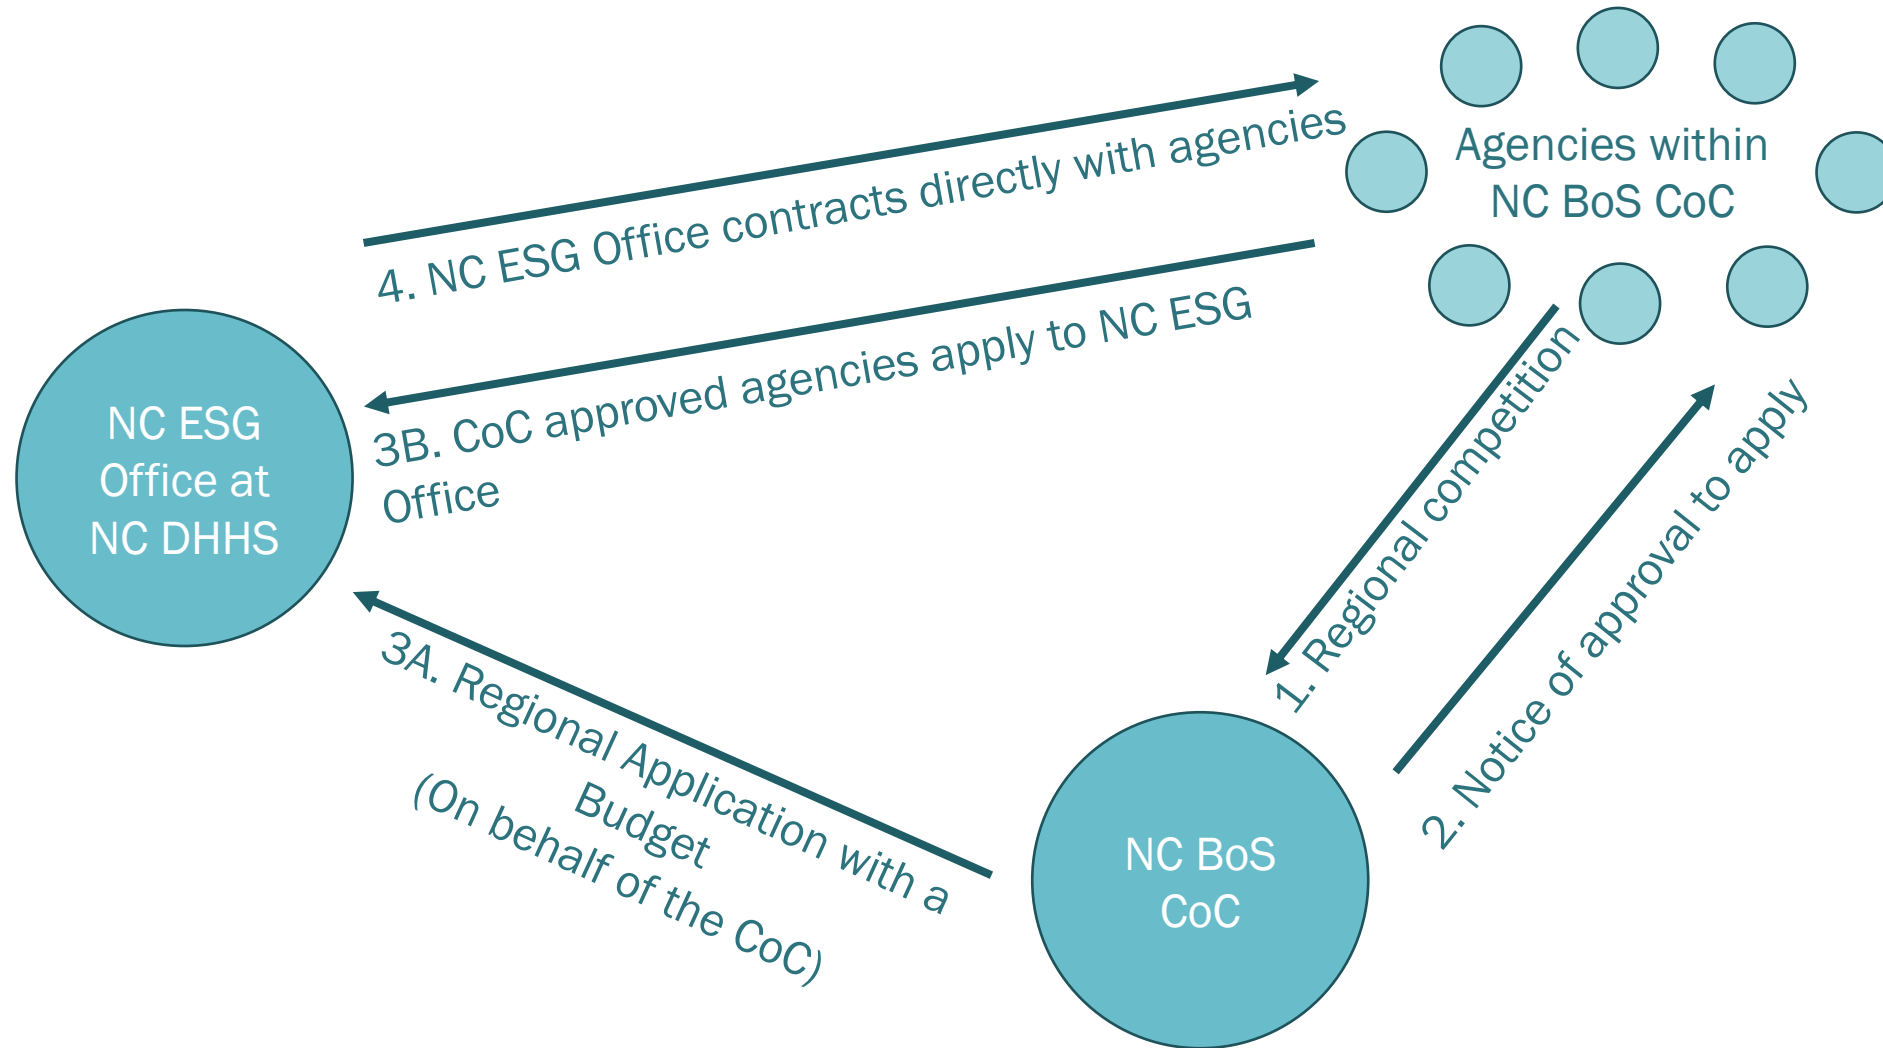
Agencies within NC BoS CoC

4. NC ESG Office contracts directly with agencies

NC ESG Office at NC DHHS

3B. CoC approved agencies apply to NC ESG Office

1. Regional competition

2. Notice of approval to apply

3A. Regional Application with a Budget (On behalf of the CoC)

NC BoS CoC